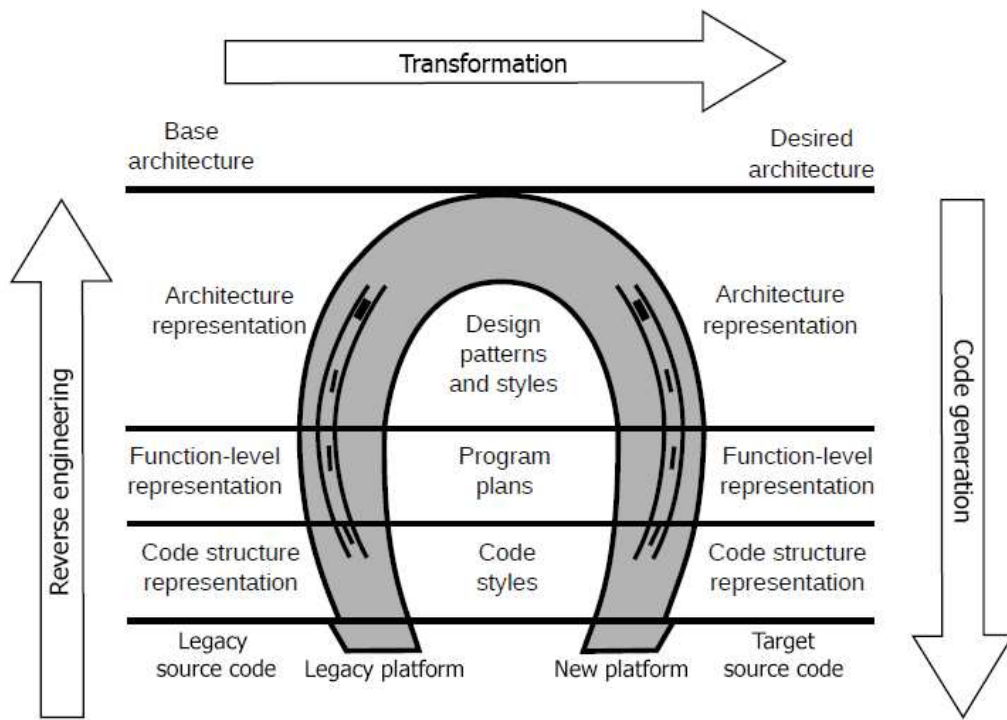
Transformation

Base architecture

Desired architecture

Reverse engineering

Architecture representation

Design patterns and styles

Architecture representation

Code generation

Function-level representation

Program plans

Function-level representation

Code structure representation

Code styles

Code structure representation

Legacy source code

Legacy platform

New platform

Target source code